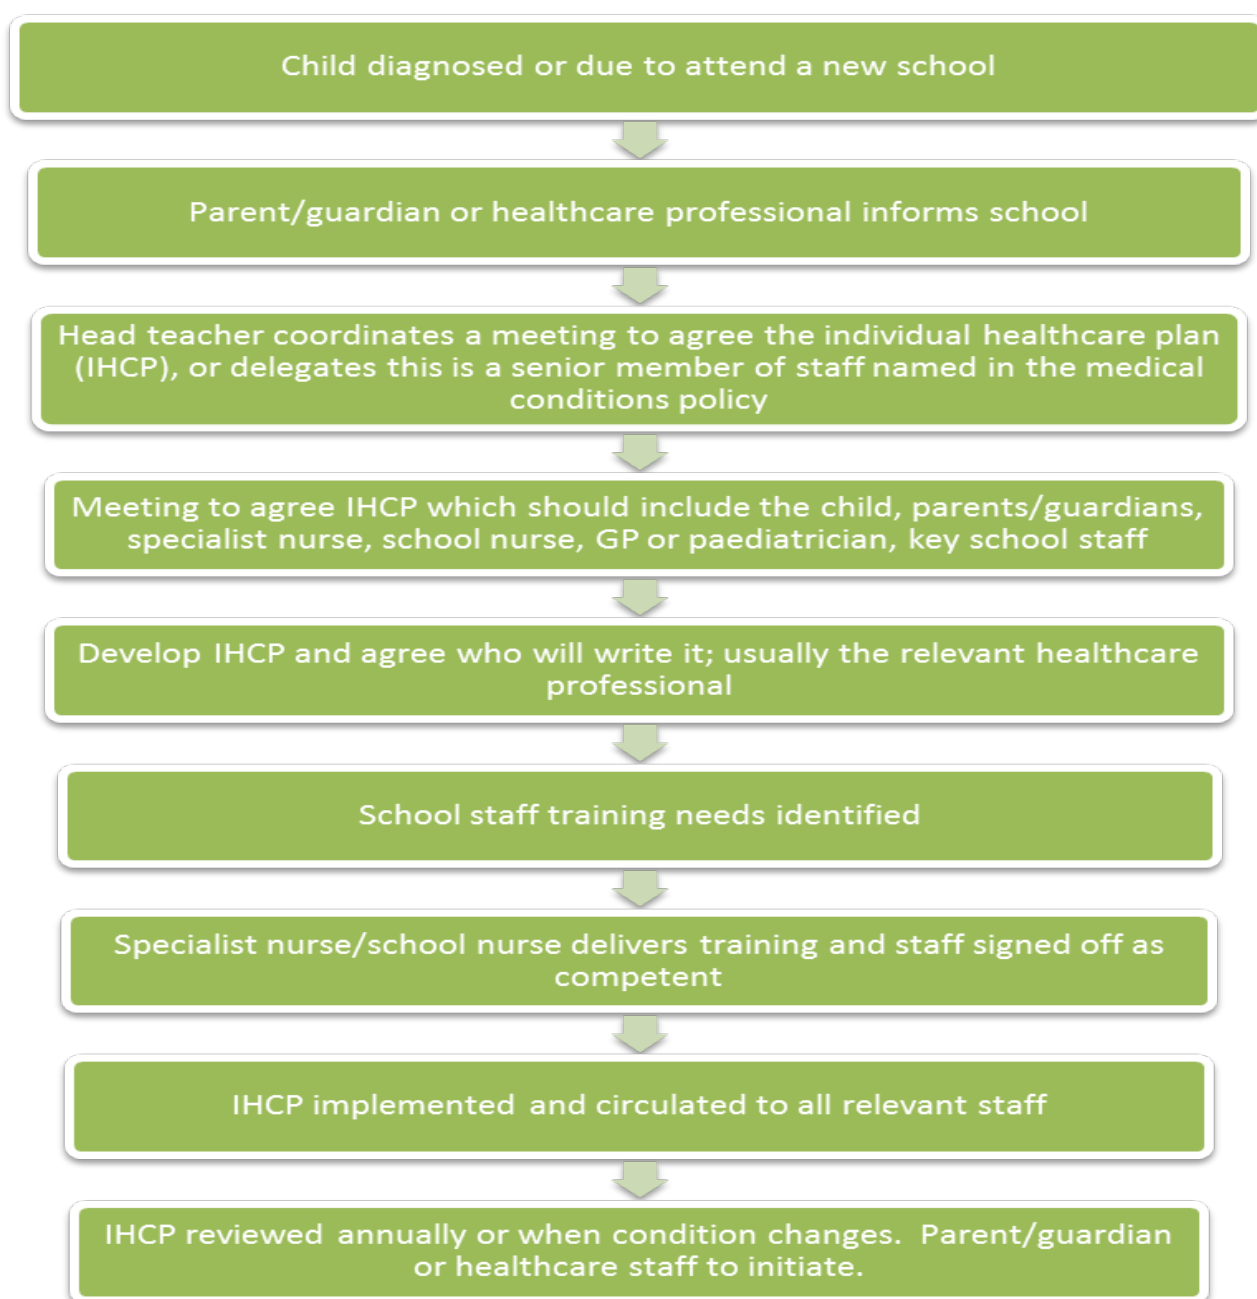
Child diagnosed or due to attend a new school

Parent/guardian or healthcare professional informs school

Head teacher coordinates a meeting to agree the individual healthcare plan (IHCP), or delegates this is a senior member of staff named in the medical conditions policy

Meeting to agree IHCP which should include the child, parents/guardians, specialist nurse, school nurse, GP or paediatrician, key school staff

Develop IHCP and agree who will write it; usually the relevant healthcare professional

School staff training needs identified

Specialist nurse/school nurse delivers training and staff signed off as competent

IHCP implemented and circulated to all relevant staff

IHCP reviewed annually or when condition changes. Parent/guardian or healthcare staff to initiate.